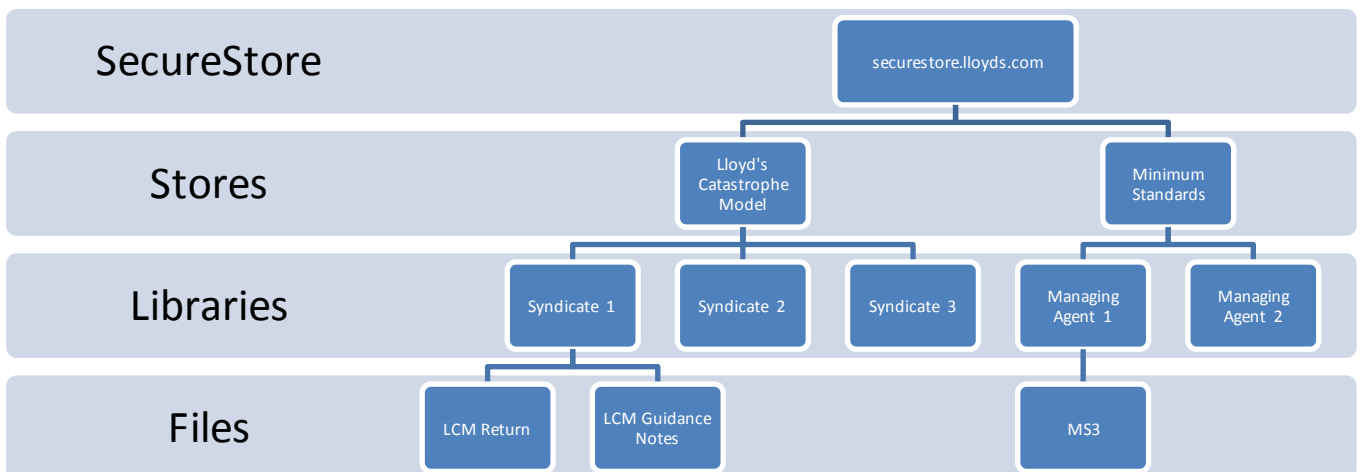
SecureStore

securestore.lloyds.com

Stores

Lloyd's Catastrophe Model

Minimum Standards

Libraries

Syndicate 1

Syndicate 2

Syndicate 3

Managing Agent 1

Managing Agent 2

Files

LCM Return

LCM Guidance Notes

MS3